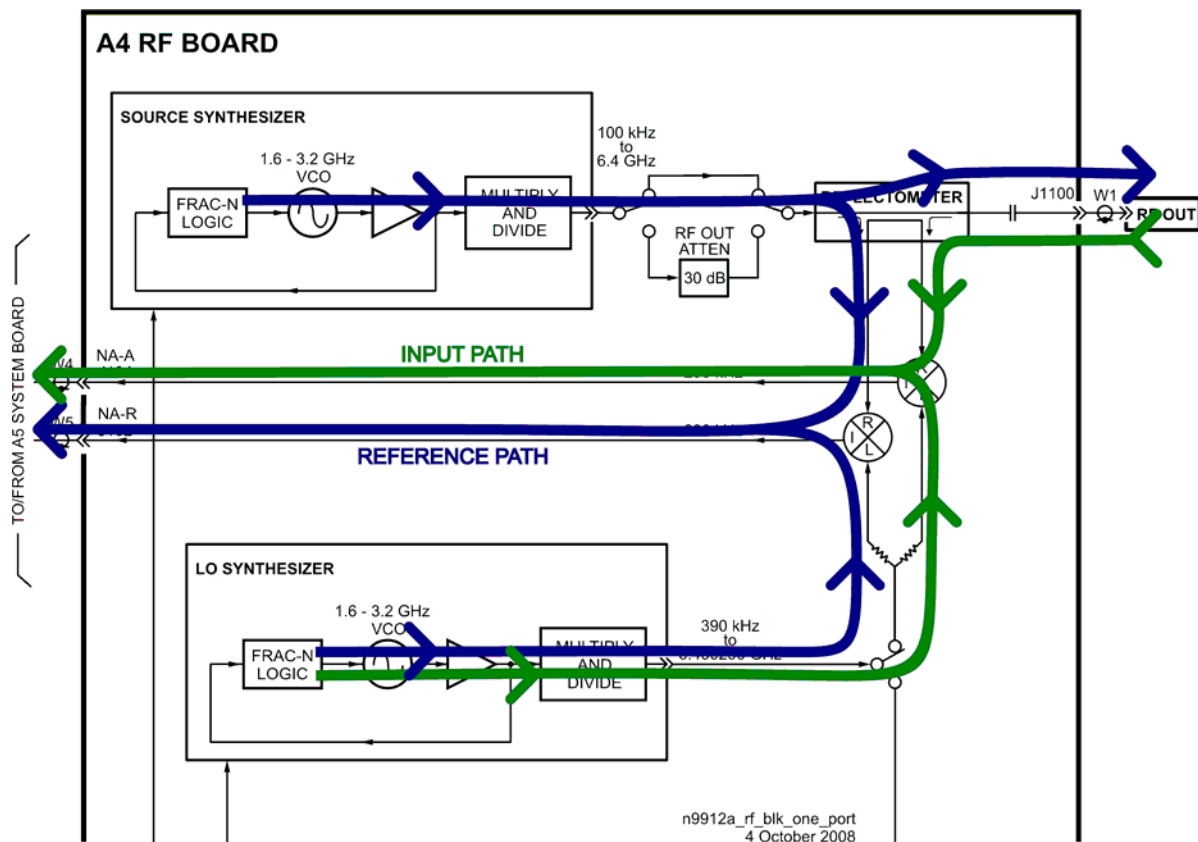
A4 RF BOARD

SOURCE SYNTHESIZER

1.6 - 3.2 GHz VCO

FRAC-N LOGIC

MULTIPLY AND DIVIDE

100 kHz to 6.4 GHz

RF OUT ATTEN

30 dB

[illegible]ELECTOMETER

J1100

W1

RF OUT

TO/FROM A5 SYSTEM BOARD

W4

NA-A

INPUT PATH

W5

NA-R

REFERENCE PATH

R

I

L

LO SYNTHESIZER

1.6 - 3.2 GHz VCO

FRAC-N LOGIC

MULTIPLY AND DIVIDE

390 kHz to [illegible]

n9912a_rf_blk_one_port
4 October 2008